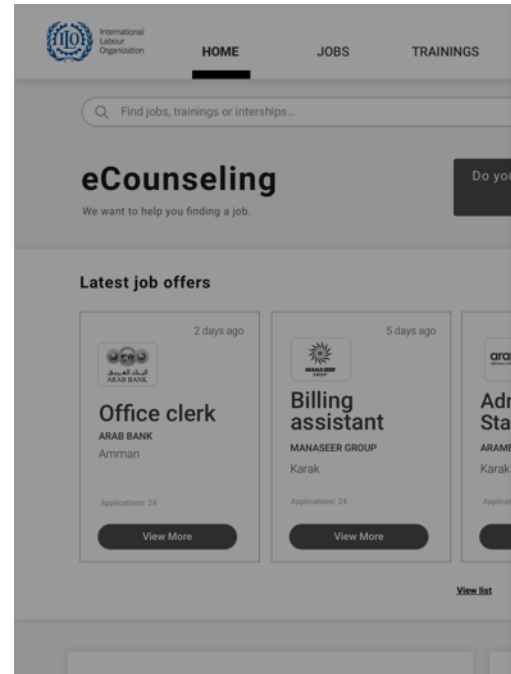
ILO International Labour Organization

HOME

JOBS

TRAININGS

Find jobs, trainings or interships...

eCounseling

We want to help you finding a job.

Do yo

Latest job offers

2 days ago

البنك العربي ARAB BANK

Office clerk

ARAB BANK

Amman

Applications: 24

View More

5 days ago

MANASEER GROUP

Billing assistant

MANASEER GROUP

Karak

Applications: 24

View More

ara

Adr Sta

ARAME

Karak

Applica

View list